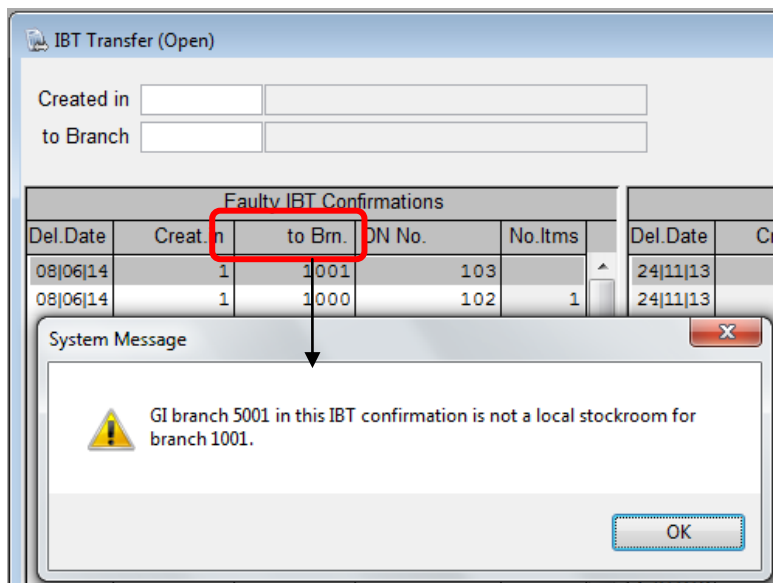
IBT Transfer (Open)

Created in

to Branch

Faulty IBT Confirmations

| Del.Date | Creat. n | to Brn. | DN No. | No.Itms |
|---|---|---|---|---|
| 08\|06\|14 | 1 | 1001 | 103 | |
| 08\|06\|14 | 1 | 1000 | 102 | 1 |

| Del.Date | Cr |
|---|---|
| 24\|11\|13 | |
| 24\|11\|13 | |

System Message

GI branch 5001 in this IBT confirmation is not a local stockroom for branch 1001.

OK